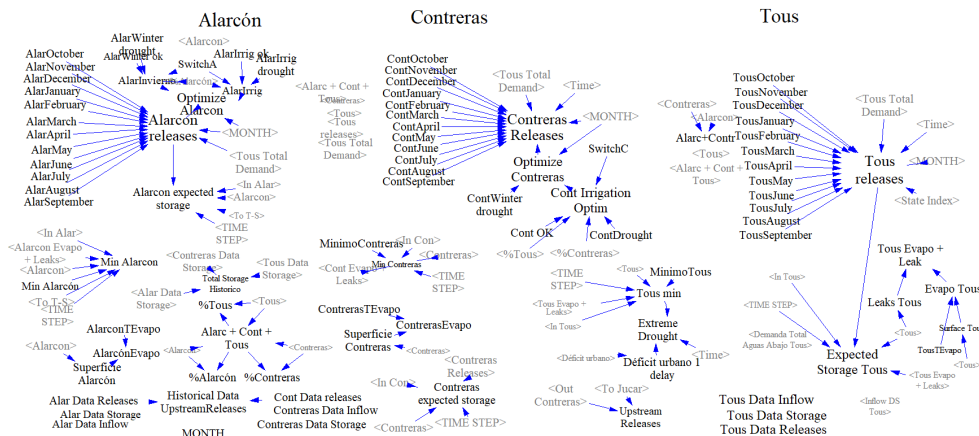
Alarcón

Contreras

Tous

AlarWinter drought
AlarWinter ok
<Alarcon>
AlarIrrig ok
AlarIrrig drought
AlarOctober
AlarNovember
AlarDecember
AlarJanuary
AlarFebruary
SwitchA
AlarInvierno
<Alarcón>
AlarIrrig
Optimize Alarcon
AlarMarch
AlarApril
AlarMay
AlarJune
AlarJuly
AlarAugust
AlarSeptember
Alarcon releases
<MONTH>
<Tous Total Demand>
<Alarc + Cont + Tous>
<Contreras>
<Tous releases>
<Tous Total Demand>
Alarcon expected storage
<In Alar>
<Alarcon>
<To T-S>
<TIME STEP>

ContOctober
ContNovember
ContDecember
ContJanuary
ContFebruary
ContMarch
ContApril
ContMay
ContJune
ContJuly
ContAugust
ContSeptember
<Tous Total Demand>
<Time>
Contreras Releases
<MONTH>
SwitchC
Optimize Contreras
ContWinter drought
Cont Irrigation Optim
Cont OK
ContDrought
<%Tous>
<%Contreras>

<Contreras>
<Alarcon>
Alarc+Cont
<Tous>
<Alarc + Cont + Tous>
TousOctober
TousNovember
TousDecember
TousJanuary
TousFebruary
TousMarch
TousApril
TousMay
TousJune
TousJuly
TousAugust
TousSeptember
<Tous Total Demand>
<Time>
Tous releases
<MONTH>
<State Index>

<In Alar>
<Alarcon Evapo + Leaks>
<Alarcon>
Min Alarcon
Min Alarcón
<To T-S>
<TIME STEP>
<Contreras Data Storage>
<Tous Data Storage>
Total Storage Historico
<Alar Data Storage>
%Tous
<Tous>
Alarc + Cont + Tous
<Alarcon>
<Contreras>
%Alarcón
%Contreras
AlarconTEvapo
AlarcónEvapo
<Alarcon>
Superficie Alarcón
Alar Data Releases
Alar Data Storage
Alar Data Inflow
Historical Data
UpstreamReleases
MONTH
Cont Data releases
Contreras Data Inflow
Contreras Data Storage

MinimoContreras
<In Con>
<Contreras>
<Cont Evapo + Leaks>
Min Contreras
<TIME STEP>
ContrerasTEvapo
ContrerasEvapo
Superficie Contreras
<Contreras>
<Contreras Releases>
<In Con>
Contreras expected storage
<Contreras>
<TIME STEP>

<TIME STEP>
<Tous>
MinimoTous
Tous min
<Tous Evapo + Leaks>
<In Tous>
Extreme Drought
<Déficit urbano>
Déficit urbano 1 delay
<Time>
<Out Contreras>
<To Jucar>
Upstream Releases

<In Tous>
<TIME STEP>
<Demanda Total Aguas Abajo Tous>
Tous Evapo + Leak
Leaks Tous
Evapo Tous
<Tous>
Surface Tous
TousTEvapo
<Tous>
Expected Storage Tous
<Tous Evapo + Leaks>
<Inflow DS Tous>
Tous Data Inflow
Tous Data Storage
Tous Data Releases